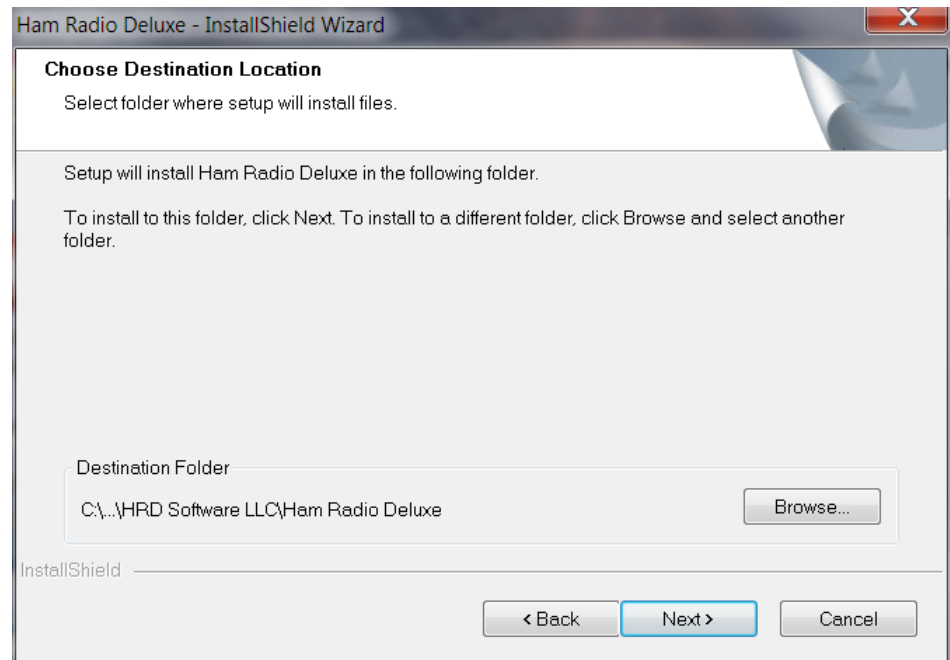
Ham Radio Deluxe - InstallShield Wizard

X

Choose Destination Location

Select folder where setup will install files.

Setup will install Ham Radio Deluxe in the following folder.

To install to this folder, click Next. To install to a different folder, click Browse and select another folder.

Destination Folder

C:\...\HRD Software LLC\Ham Radio Deluxe

Browse...

InstallShield

< Back

Next >

Cancel